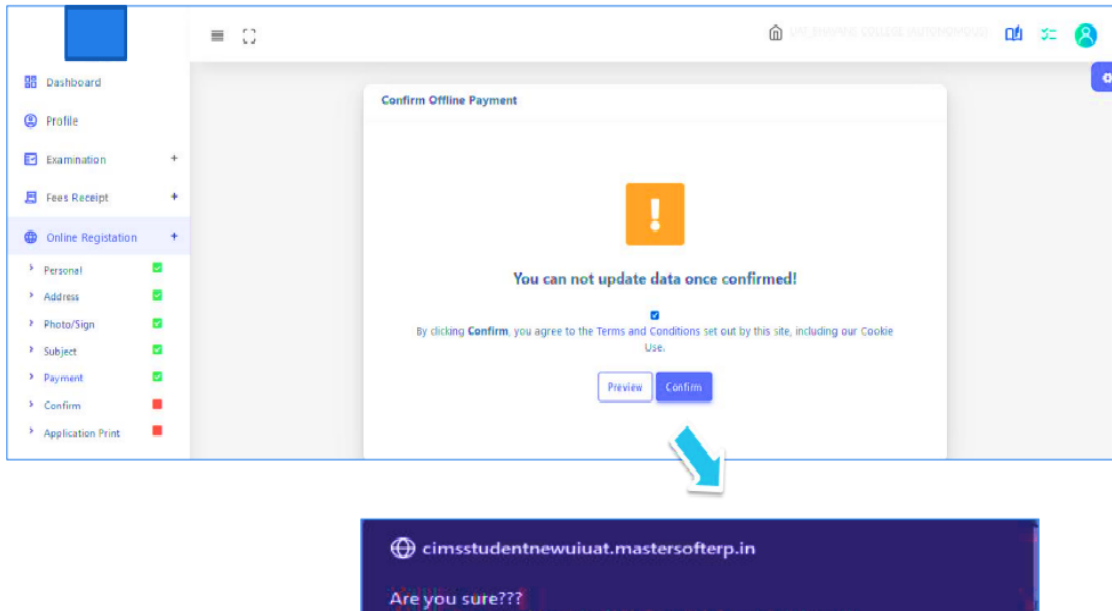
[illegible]

Dashboard

Profile

Examination +

Fees Receipt +

Online Registation +

Personal

Address

Photo/Sign

Subject

Payment

Confirm

Application Print

Confirm Offline Payment

!

You can not update data once confirmed!

By clicking Confirm, you agree to the Terms and Conditions set out by this site, including our Cookie Use.

Preview Confirm

cimsstudentnewuiuat.mastersofterp.in

Are you sure???